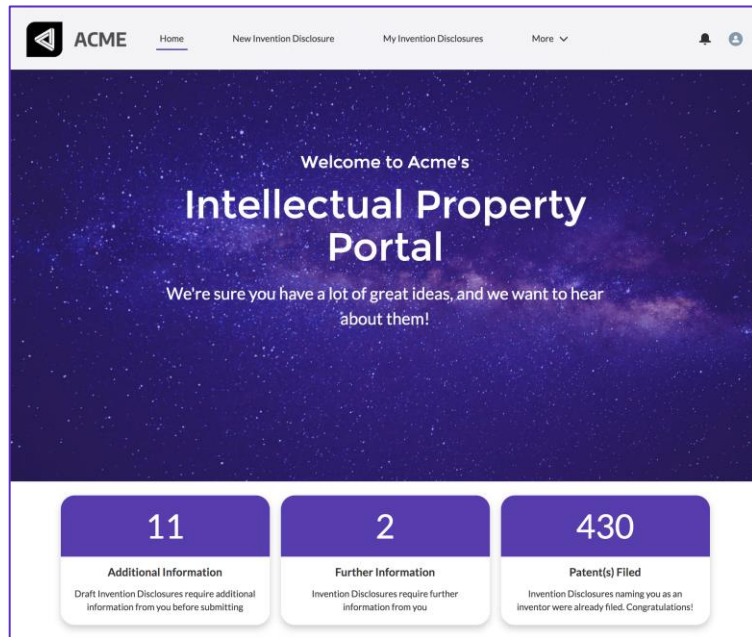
ACME

Home

New Invention Disclosure

My Invention Disclosures

More

Welcome to Acme's

Intellectual Property Portal

We're sure you have a lot of great ideas, and we want to hear about them!

11

Additional Information

Draft Invention Disclosures require additional information from you before submitting

2

Further Information

Invention Disclosures require further information from you

430

Patent(s) Filed

Invention Disclosures naming you as an inventor were already filed. Congratulations!